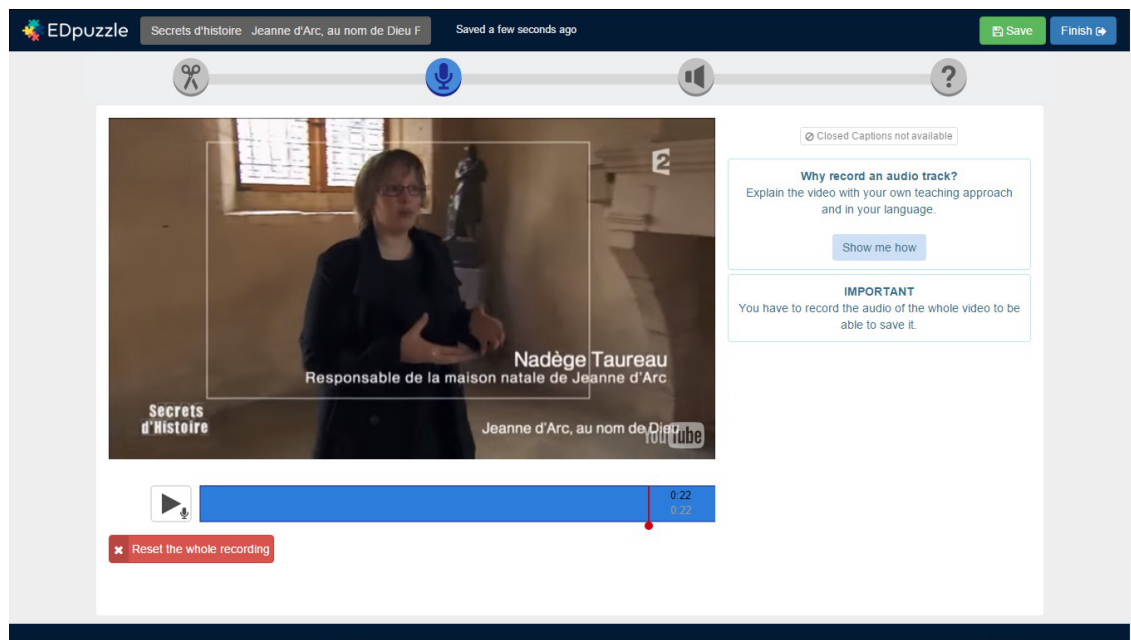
EDpuzzle Secrets d'histoire Jeanne d'Arc, au nom de Dieu F Saved a few seconds ago Save Finish

?

2

Nadège Taureau
Responsable de la maison natale de Jeanne d'Arc

Secrets d'Histoire

Jeanne d'Arc, au nom de Dieu YouTube

Closed Captions not available

Why record an audio track?
Explain the video with your own teaching approach and in your language.

Show me how

IMPORTANT
You have to record the audio of the whole video to be able to save it.

0:22
0:22

Reset the whole recording